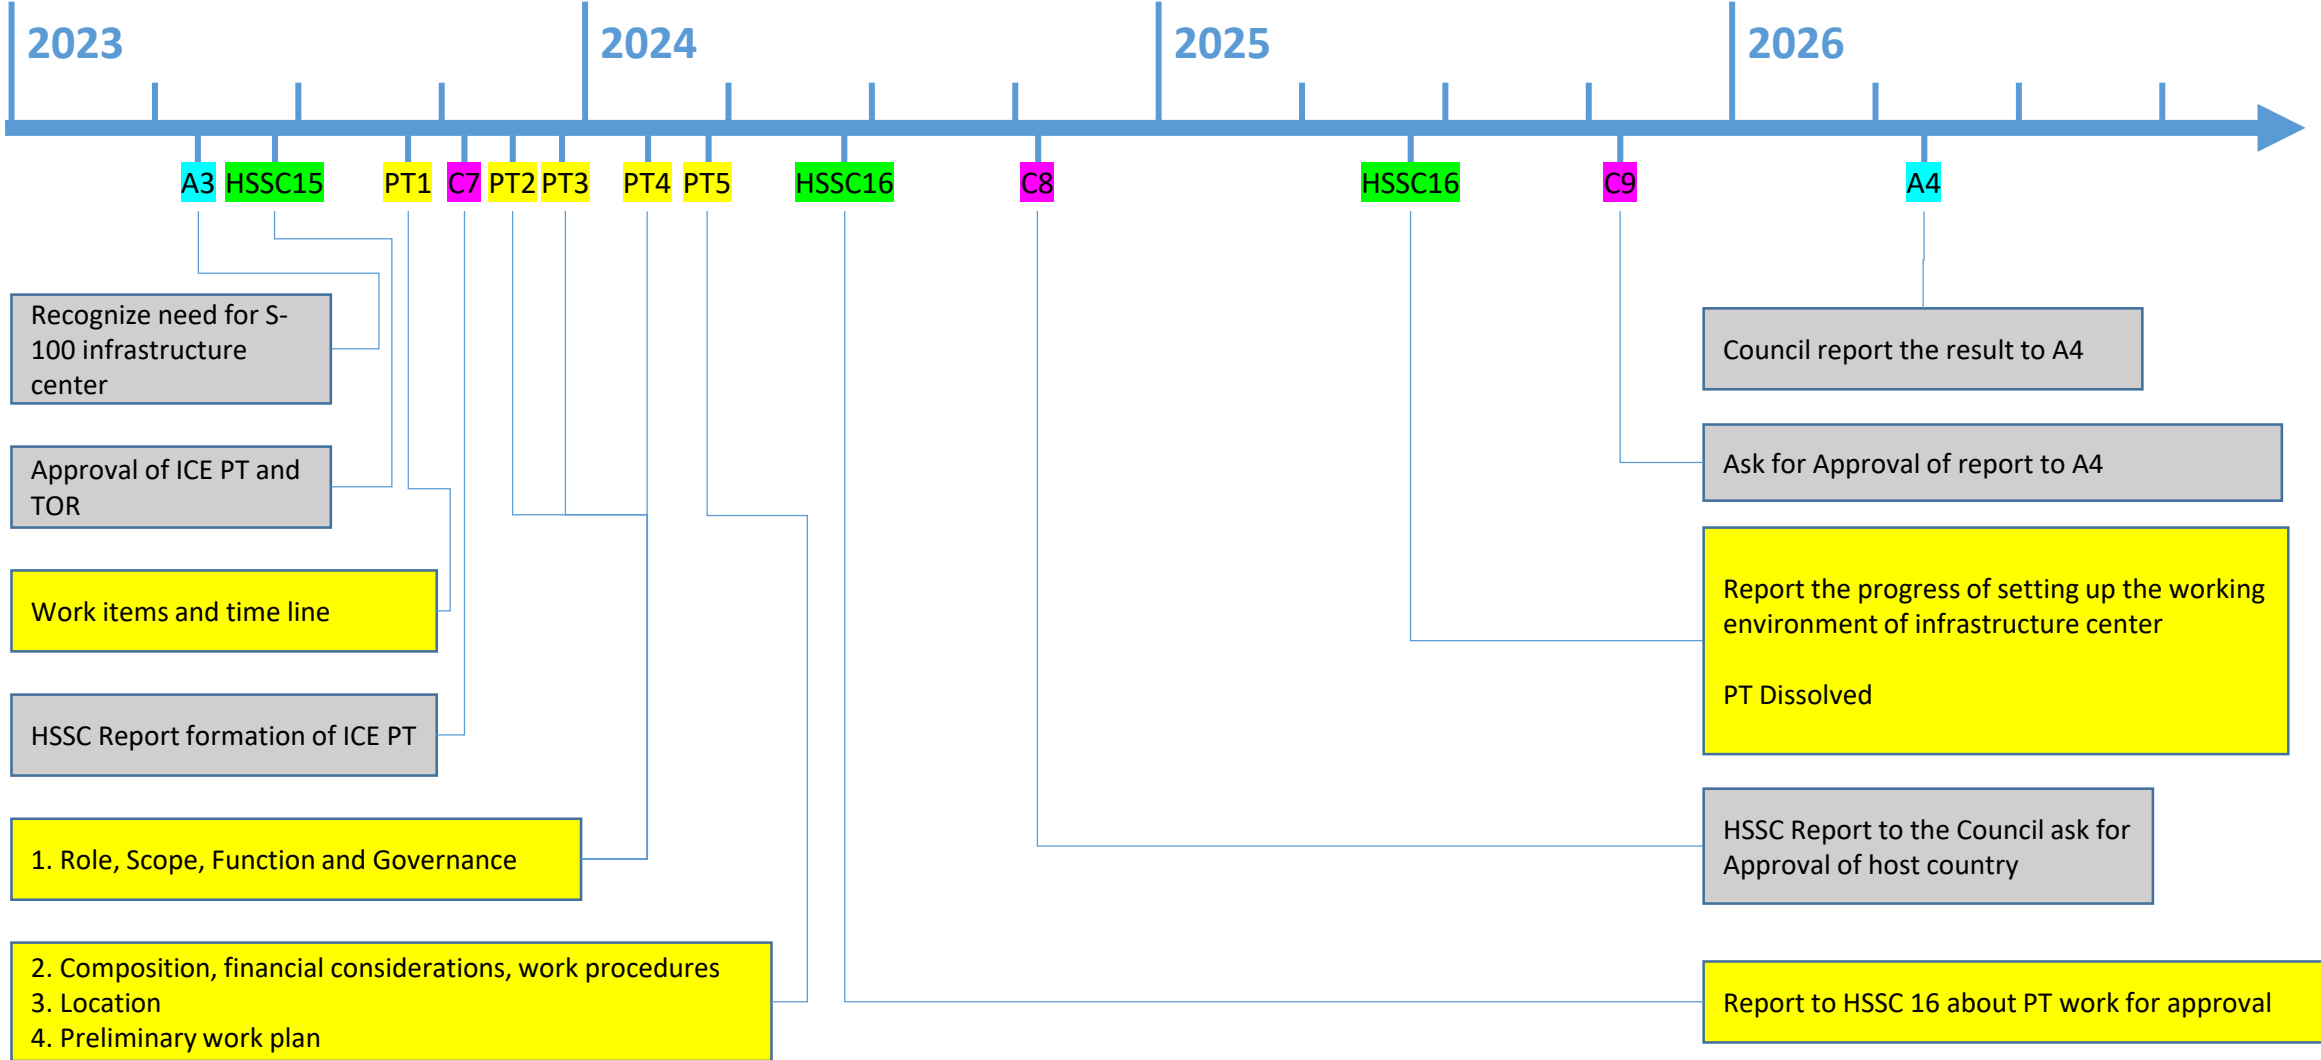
2023 2024 2025 2026

A3 HSSC15 PT1 C7 PT2 PT3 PT4 PT5 HSSC16 C8 HSSC16 C9 A4

Recognize need for S-100 infrastructure center

Approval of ICE PT and TOR

Work items and time line

HSSC Report formation of ICE PT

1. Role, Scope, Function and Governance

2. Composition, financial considerations, work procedures
3. Location
4. Preliminary work plan

Council report the result to A4

Ask for Approval of report to A4

Report the progress of setting up the working environment of infrastructure center

PT Dissolved

HSSC Report to the Council ask for Approval of host country

Report to HSSC 16 about PT work for approval